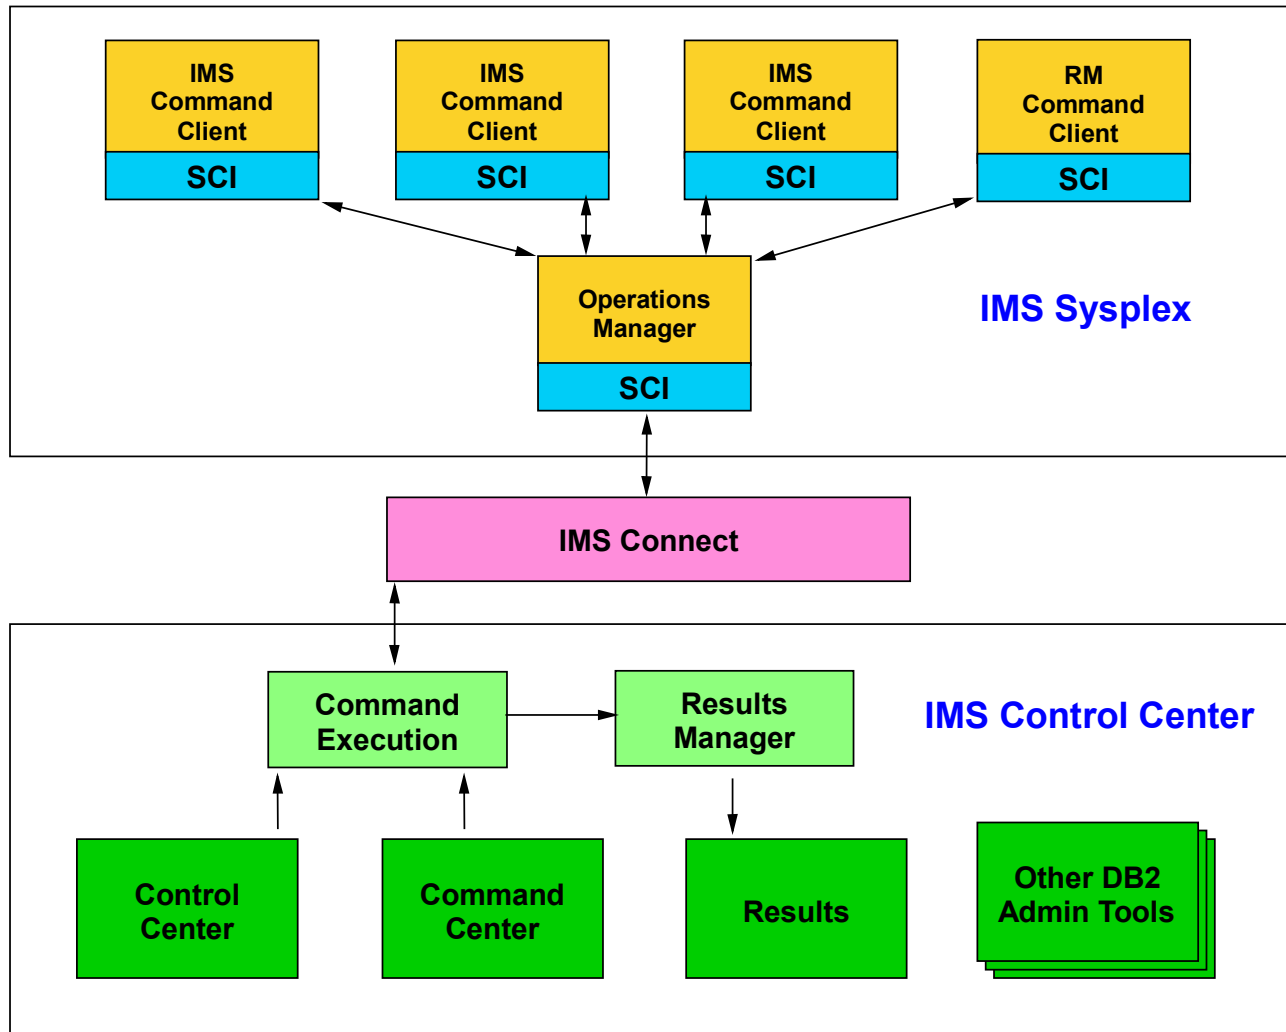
IMS Command Client
SCI

IMS Command Client
SCI

IMS Command Client
SCI

RM Command Client
SCI

Operations Manager
SCI

IMS Sysplex

IMS Connect

Command Execution

Results Manager

IMS Control Center

Control Center

Command Center

Results

Other DB2 Admin Tools